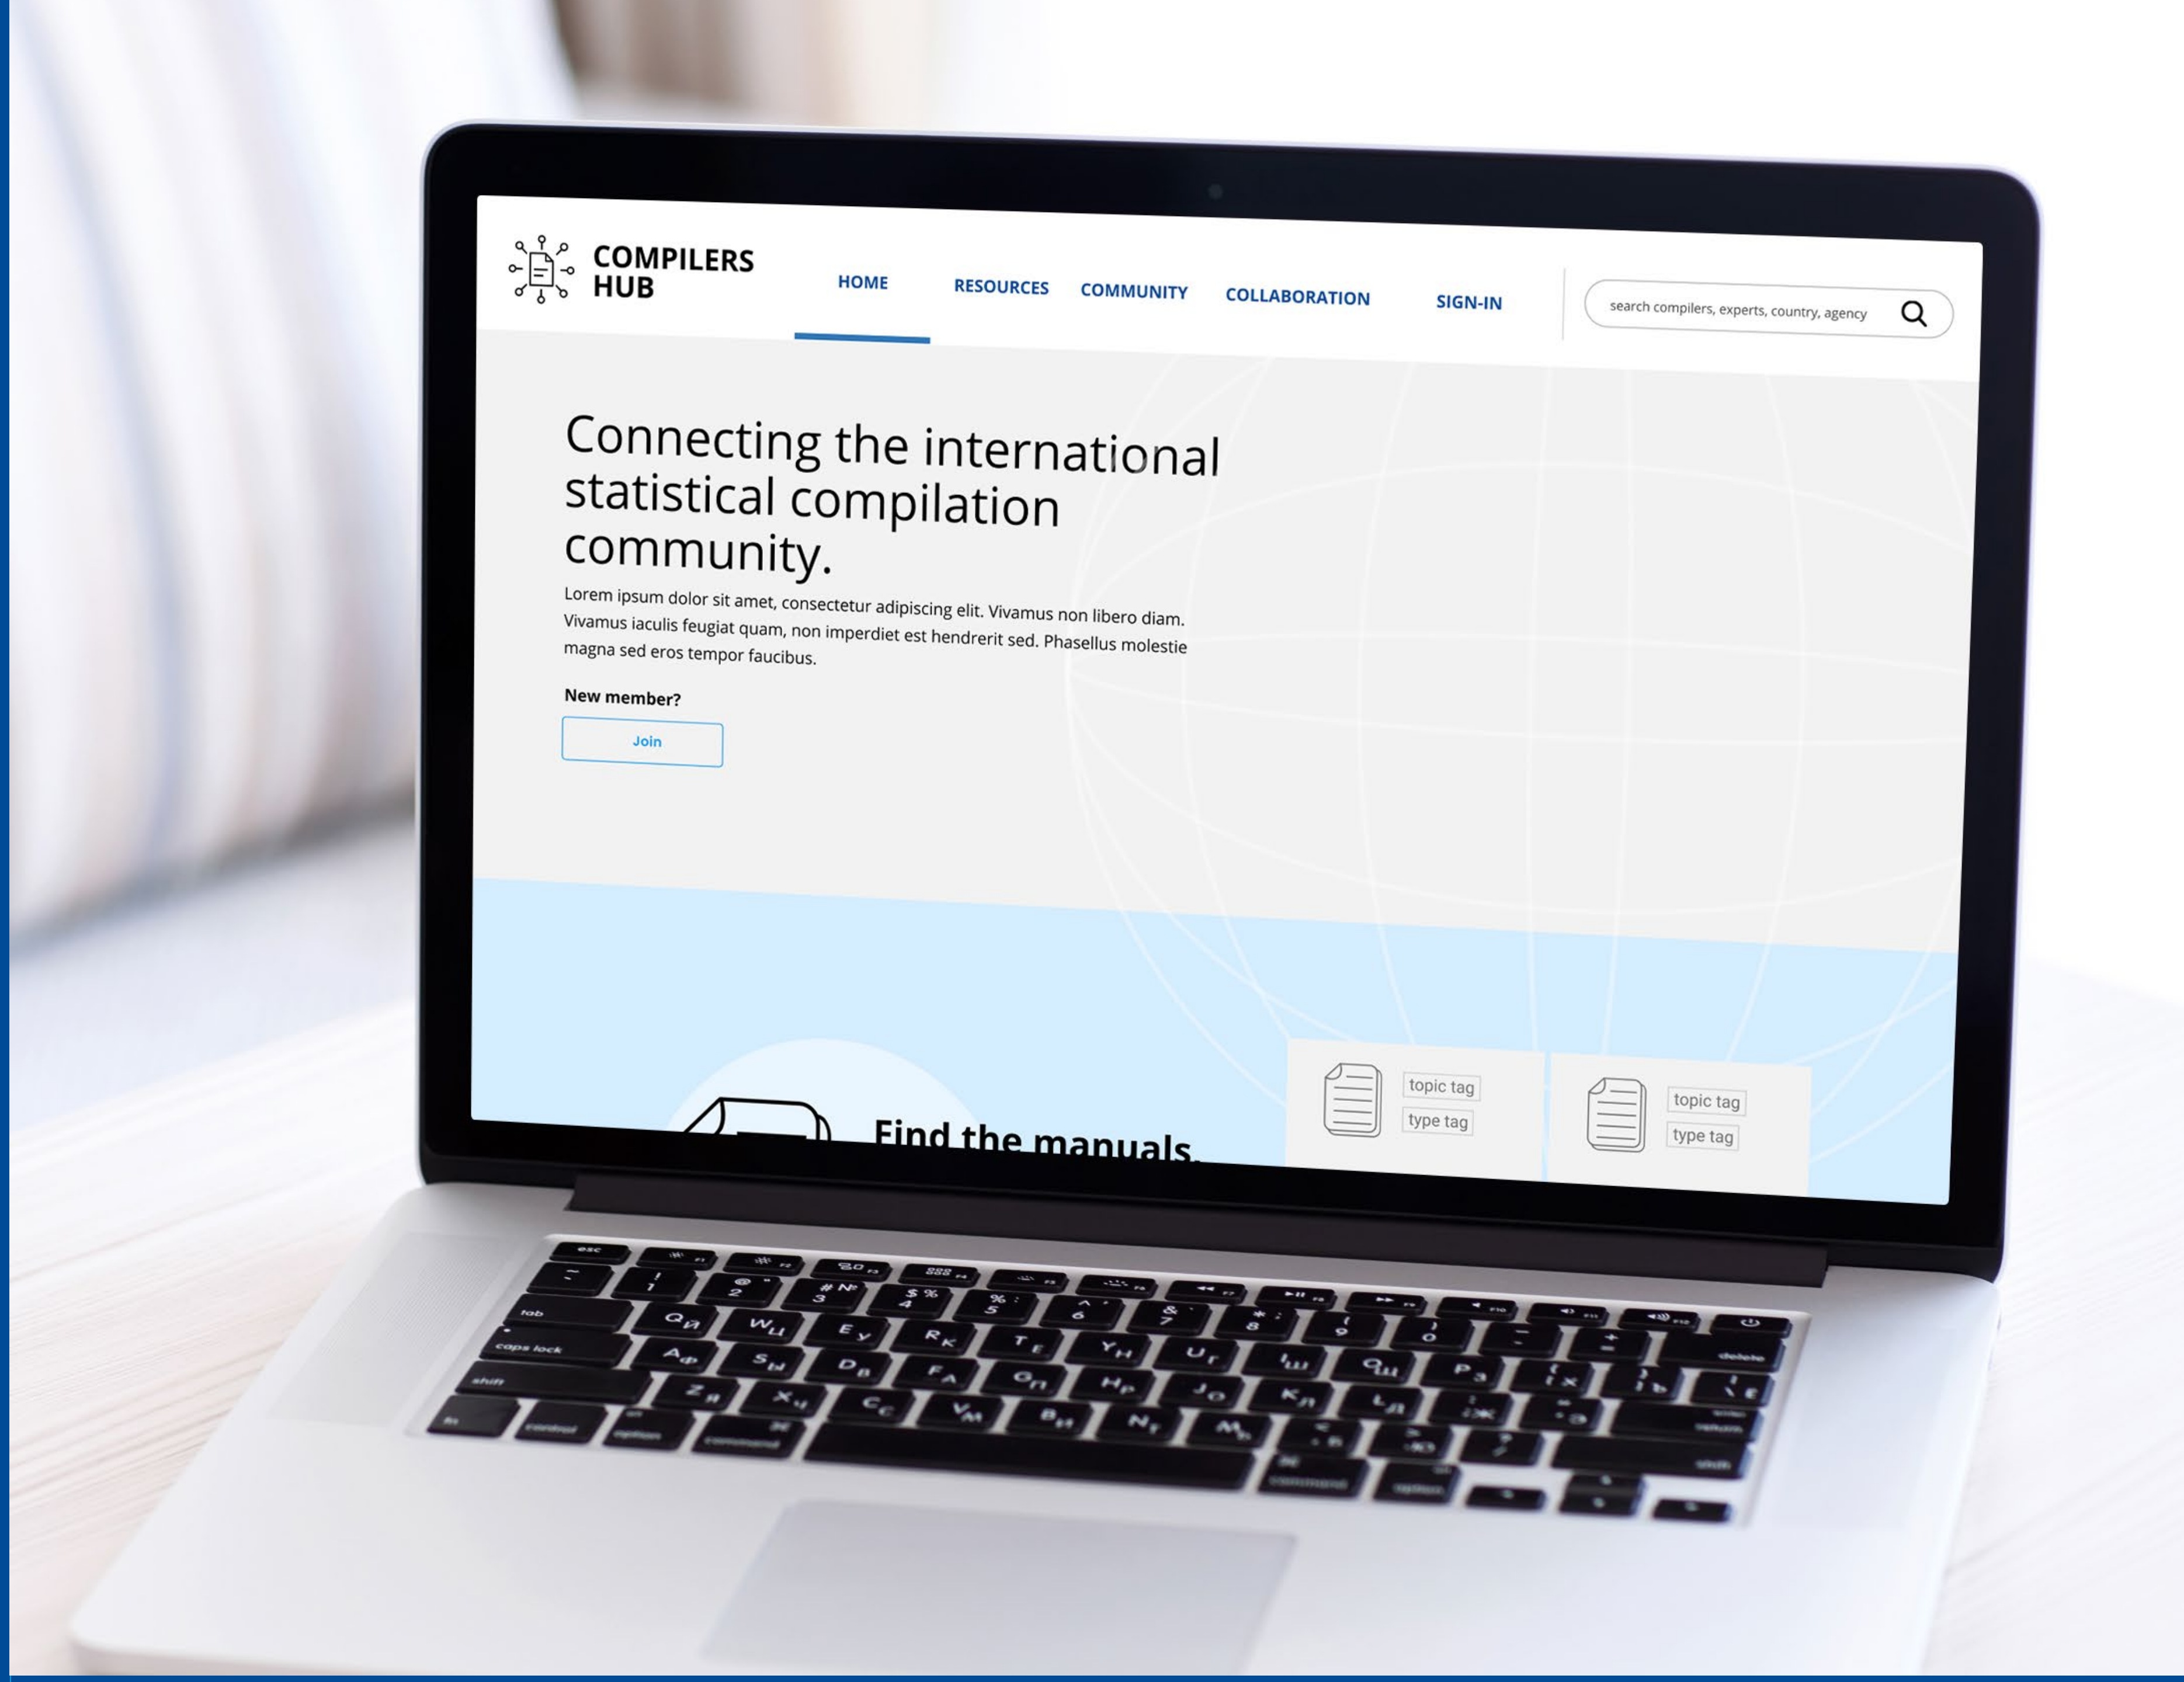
COMPILERS HUB

HOME RESOURCES COMMUNITY COLLABORATION SIGN-IN

search compilers, experts, country, agency

Connecting the international statistical compilation community.

Lorem ipsum dolor sit amet, consectetur adipiscing elit. Vivamus non libero diam. Vivamus iaculis feugiat quam, non imperdiet est hendrerit sed. Phasellus molestie magna sed eros tempor faucibus.

New member?

Join

Find the manuals.

topic tag
type tag

topic tag
type tag